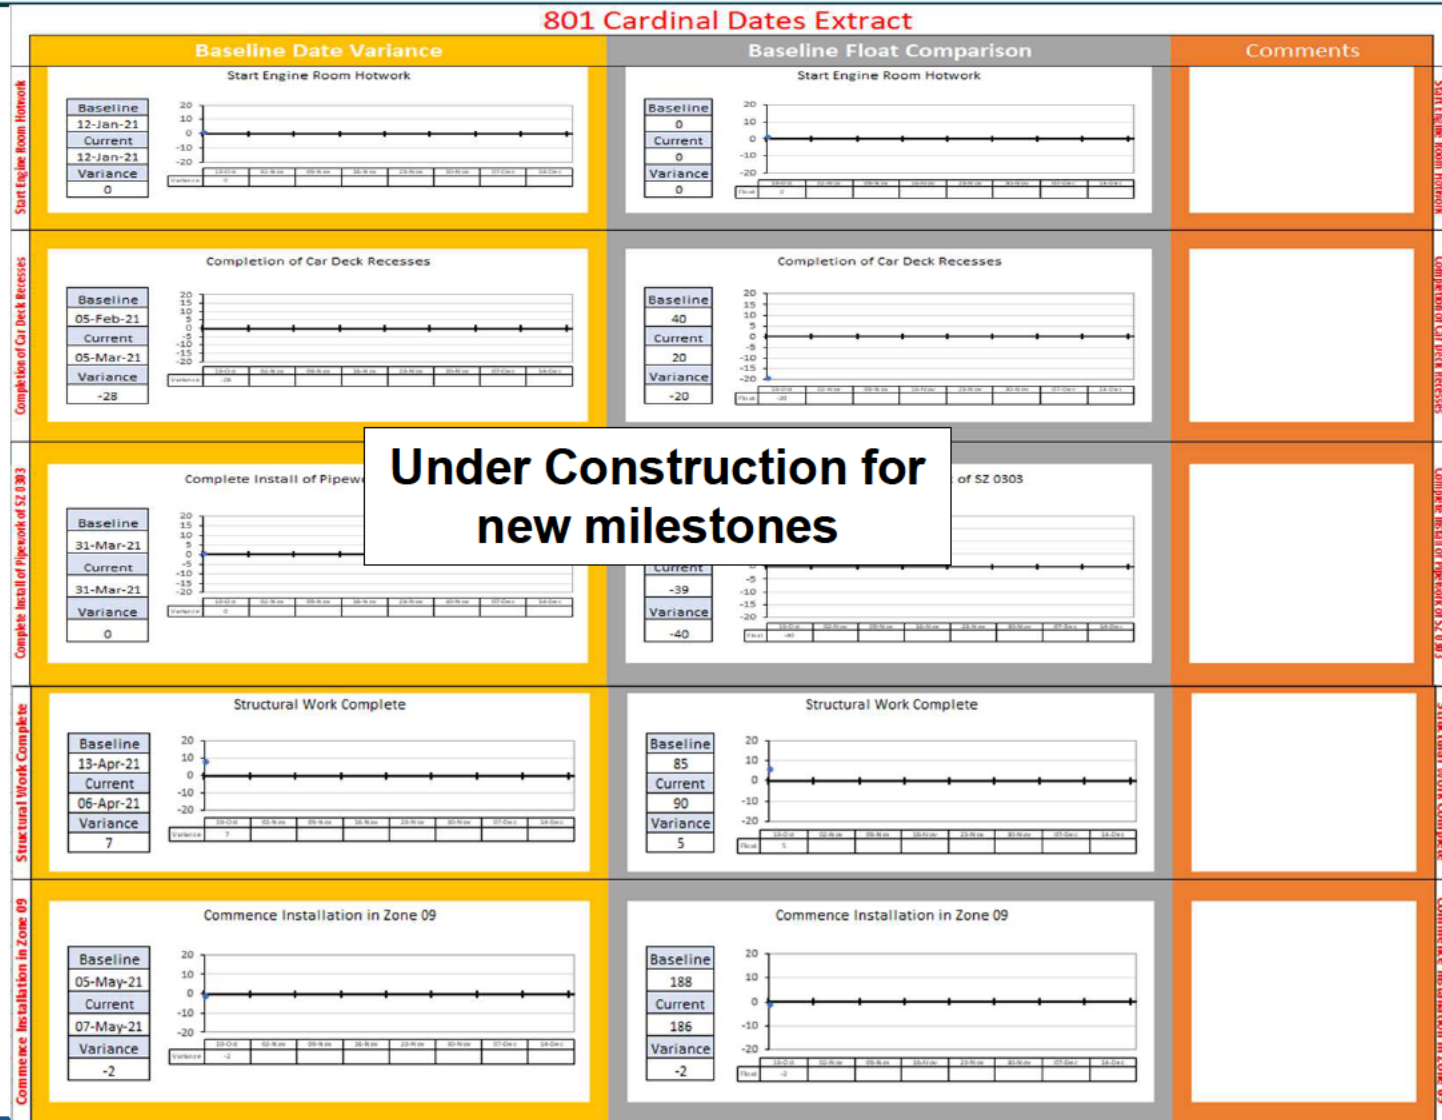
801 Cardinal Dates Extract

Baseline Date Variance

Baseline Float Comparison

Comments

Start Engine Room Hotwork

Start Engine Room Hotwork

| Baseline |
|---|
| 12-Jan-21 |
| Current |
| 12-Jan-21 |
| Variance |
| 0 |

20 10 0 -10 -20

Variance 0

Start Engine Room Hotwork

| Baseline |
|---|
| 0 |
| Current |
| 0 |
| Variance |
| 0 |

20 10 0 -10 -20

Float 0

Start Engine Room Hotwork

Completion of Car Deck Recesses

Completion of Car Deck Recesses

| Baseline |
|---|
| 05-Feb-21 |
| Current |
| 05-Mar-21 |
| Variance |
| -28 |

20 15 10 5 0 -5 -10 -15 -20

Variance -28

Completion of Car Deck Recesses

| Baseline |
|---|
| 40 |
| Current |
| 20 |
| Variance |
| -20 |

20 15 10 5 0 -5 -10 -15 -20

Float -20

Completion of Car Deck Recesses

Complete Install of Pipework of SZ 0303

Complete Install of Pipew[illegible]

| Baseline |
|---|
| 31-Mar-21 |
| Current |
| 31-Mar-21 |
| Variance |
| 0 |

20 15 10 5 0 -5 -10 -15 -20

Variance 0

Under Construction for new milestones

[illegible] of SZ 0303

| Current |
|---|
| -39 |
| Variance |
| -40 |

0 -5 -10 -15 -20

Float -40

Complete Install of Pipework of SZ 0303

Structural Work Complete

Structural Work Complete

| Baseline |
|---|
| 13-Apr-21 |
| Current |
| 06-Apr-21 |
| Variance |
| 7 |

20 10 0 -10 -20

Variance 7

Structural Work Complete

| Baseline |
|---|
| 85 |
| Current |
| 90 |
| Variance |
| 5 |

20 10 0 -10 -20

Float 5

Structural Work Complete

Commence Installation in Zone 09

Commence Installation in Zone 09

| Baseline |
|---|
| 05-May-21 |
| Current |
| 07-May-21 |
| Variance |
| -2 |

20 10 0 -10 -20

Variance -2

Commence Installation in Zone 09

| Baseline |
|---|
| 188 |
| Current |
| 186 |
| Variance |
| -2 |

20 10 0 -10 -20

Float -2

Commence Installation in Zone 09